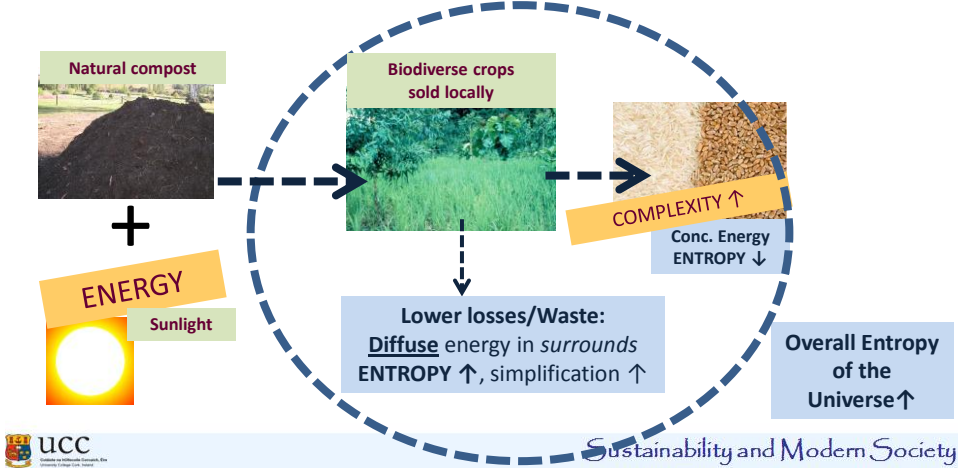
Natural compost

+

ENERGY

Sunlight

Biodiverse crops sold locally

COMPLEXITY ↑

Conc. Energy ENTROPY ↓

Lower losses/Waste:
Diffuse energy in *surrounds*
ENTROPY ↑, simplification ↑

Overall Entropy of the Universe↑

UCC
Coláiste na hOllscoile Corcaigh, Éire
University College Cork, Ireland

Sustainability and Modern Society